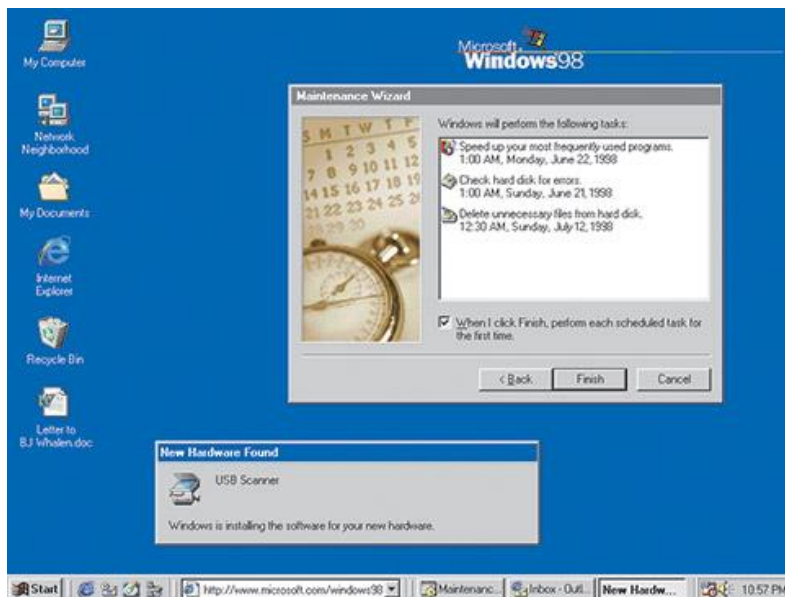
My Computer

Network Neighborhood

My Documents

Internet Explorer

Recycle Bin

Letter to BJ Whalen.doc

Microsoft Windows98

Maintenance Wizard

S M T W T F
1 2 3 4 5
7 8 9 10 11 12
14 15 16 17 18 19
21 22 23 24 25 26
28 29 30

Windows will perform the following tasks:

Speed up your most frequently used programs.
1:00 AM, Monday, June 22, 1998

Check hard disk for errors.
1:00 AM, Sunday, June 21, 1998

Delete unnecessary files from hard disk.
12:30 AM, Sunday, July 12, 1998

When I click Finish, perform each scheduled task for the first time.

< Back Finish Cancel

New Hardware Found

USB Scanner

Windows is installing the software for your new hardware.

Start | http://www.microsoft.com/windows98 | Maintenanc... | Inbox - Outl... | New Hardw... | 10:57 PM